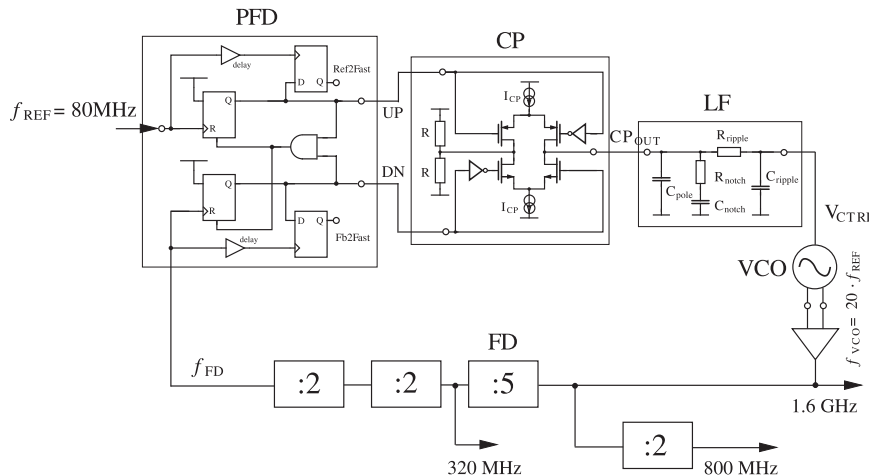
PFD

delay

D Q

Ref2Fast

$f_{REF}$= 80MHz

Q

R

UP

DN

Q

R

D Q

Fb2Fast

delay

CP

$I_{CP}$

R

R

$I_{CP}$

$CP_{OUT}$

LF

$R_{ripple}$

$C_{pole}$

$R_{notch}$

$C_{notch}$

$C_{ripple}$

$V_{CTRL}$

VCO

$f_{VCO} = 20 \cdot f_{REF}$

$f_{FD}$

:2

:2

FD

:5

1.6 GHz

320 MHz

:2

800 MHz